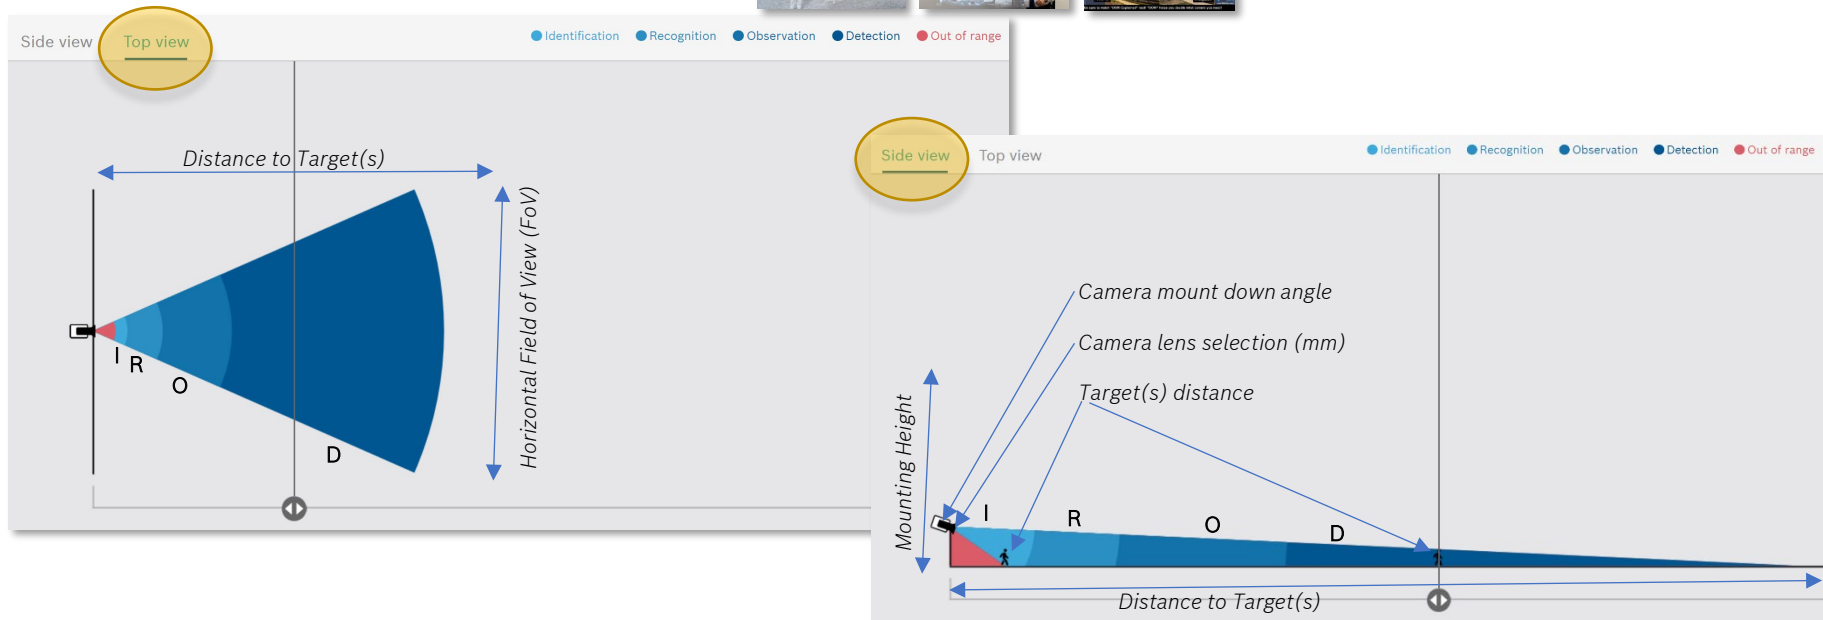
Side view Top view

Identification Recognition Observation Detection Out of range

Distance to Target(s)

Horizontal Field of View (FoV)

I R O D

Side view Top view

Identification Recognition Observation Detection Out of range

Camera mount down angle

Camera lens selection (mm)

Target(s) distance

Mounting Height

I R O D

Distance to Target(s)